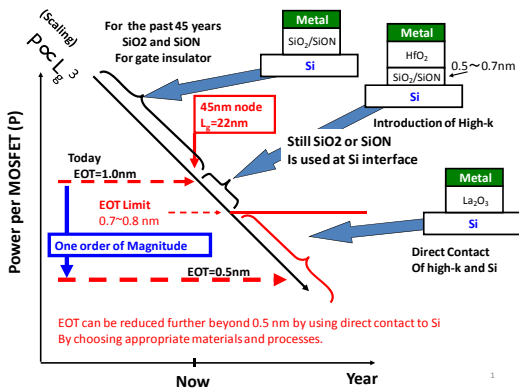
(Scaling)

$P \propto L_g^{3}$

For the past 45 years
SiO2 and SiON
For gate insulator

Metal
$SiO_2$/SiON
Si

Metal
$HfO_2$
$SiO_2$/SiON
Si
0.5～0.7nm

Introduction of High-k

45nm node
$L_g$=22nm

Still SiO2 or SiON
Is used at Si interface

Today
EOT=1.0nm

EOT Limit
0.7~0.8 nm

Metal
$La_2O_3$
Si

One order of Magnitude

Direct Contact
Of high-k and Si

EOT=0.5nm

Power per MOSFET (P)

EOT can be reduced further beyond 0.5 nm by using direct contact to Si
By choosing appropriate materials and processes.

Now

Year

1